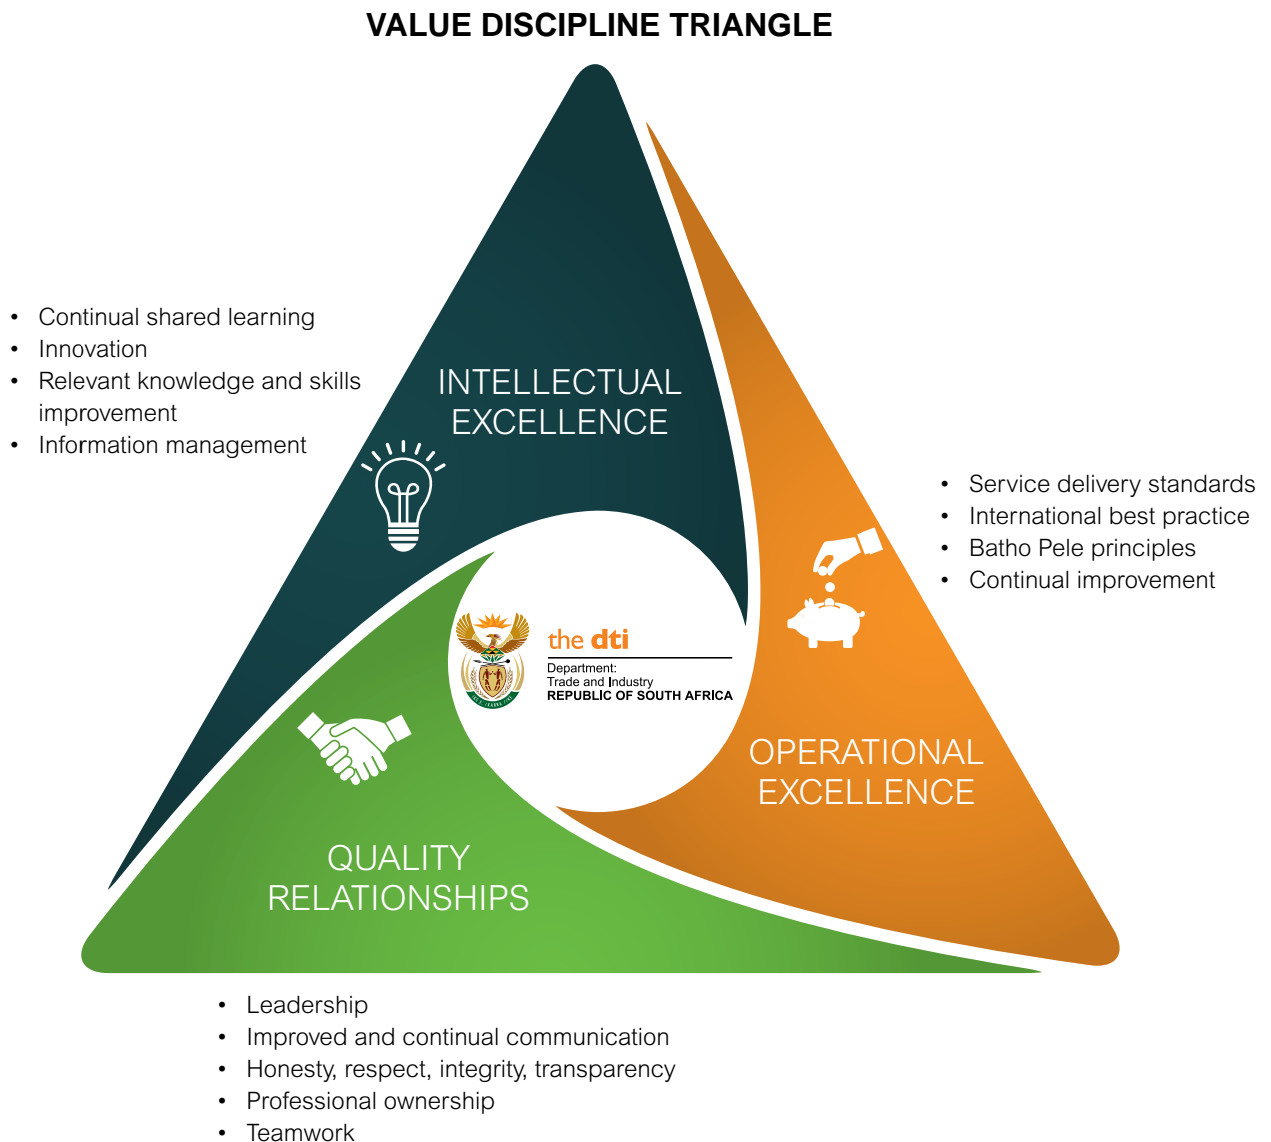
VALUE DISCIPLINE TRIANGLE

- Continual shared learning
- Innovation
- Relevant knowledge and skills improvement
- Information management

INTELLECTUAL EXCELLENCE

- Service delivery standards
- International best practice
- Batho Pele principles
- Continual improvement

the dti
Department:
Trade and Industry
REPUBLIC OF SOUTH AFRICA

OPERATIONAL EXCELLENCE

QUALITY RELATIONSHIPS

- Leadership
- Improved and continual communication
- Honesty, respect, integrity, transparency
- Professional ownership
- Teamwork